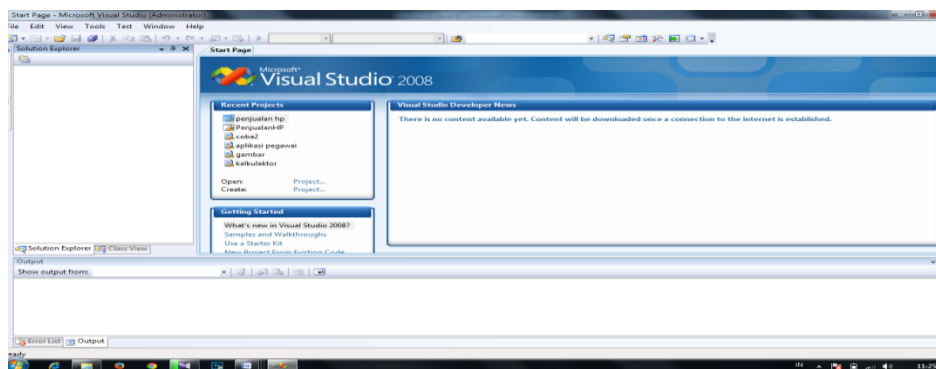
Start Page - Microsoft Visual Studio (Administrator)

ile Edit View Tools Test Window Help

Solution Explorer

Start Page

Microsoft® Visual Studio 2008

Recent Projects

penjualan hp
PenjualanHP
coba2
aplikasi pegawai
gambar
kalkulaktor

Open: Project...
Create: Project...

Getting Started

What's new in Visual Studio 2008?
Samples and Walkthroughs
Use a Starter Kit
New Project From Existing Code

Visual Studio Developer News

There is no content available yet. Content will be downloaded once a connection to the internet is established.

Solution Explorer Class View

Output

Show output from:

Error List Output

eady

IN 11:25